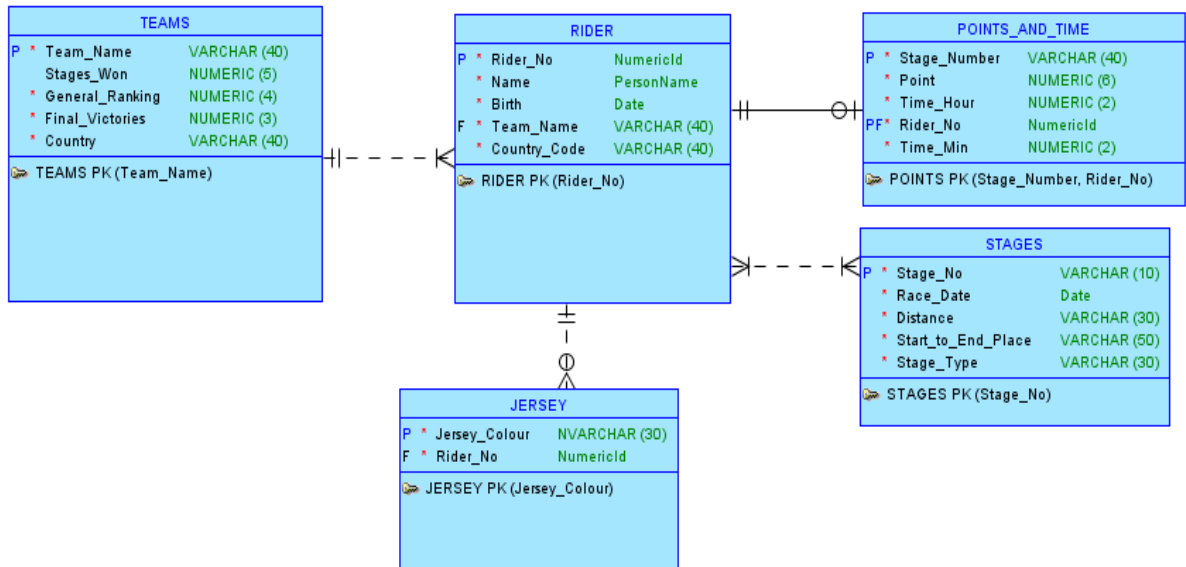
TEAMS

| | | | |
|---|---|---|---|
| P | * | Team_Name | VARCHAR (40) |
| | | Stages_Won | NUMERIC (5) |
| | * | General_Ranking | NUMERIC (4) |
| | * | Final_Victories | NUMERIC (3) |
| | * | Country | VARCHAR (40) |

TEAMS PK (Team_Name)

RIDER

| | | | |
|---|---|---|---|
| P | * | Rider_No | NumericId |
| | * | Name | PersonName |
| | * | Birth | Date |
| F | * | Team_Name | VARCHAR (40) |
| | * | Country_Code | VARCHAR (40) |

RIDER PK (Rider_No)

POINTS_AND_TIME

| | | | |
|---|---|---|---|
| P | * | Stage_Number | VARCHAR (40) |
| | * | Point | NUMERIC (6) |
| | * | Time_Hour | NUMERIC (2) |
| PF | * | Rider_No | NumericId |
| | * | Time_Min | NUMERIC (2) |

POINTS PK (Stage_Number, Rider_No)

STAGES

| | | | |
|---|---|---|---|
| P | * | Stage_No | VARCHAR (10) |
| | * | Race_Date | Date |
| | * | Distance | VARCHAR (30) |
| | * | Start_to_End_Place | VARCHAR (50) |
| | * | Stage_Type | VARCHAR (30) |

STAGES PK (Stage_No)

JERSEY

| | | | |
|---|---|---|---|
| P | * | Jersey_Colour | NVARCHAR (30) |
| F | * | Rider_No | NumericId |

JERSEY PK (Jersey_Colour)